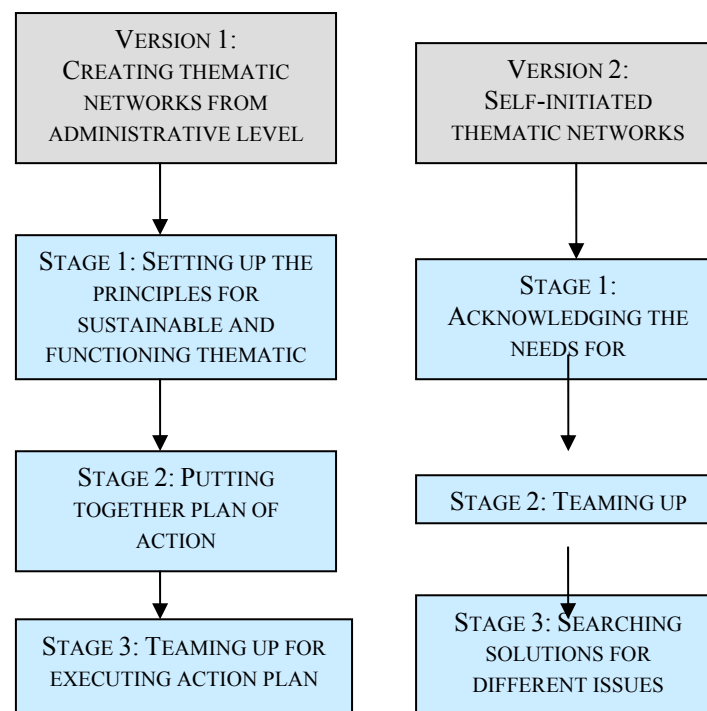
VERSION 1: CREATING THEMATIC NETWORKS FROM ADMINISTRATIVE LEVEL

STAGE 1: SETTING UP THE PRINCIPLES FOR SUSTAINABLE AND FUNCTIONING THEMATIC

STAGE 2: PUTTING TOGETHER PLAN OF ACTION

STAGE 3: TEAMING UP FOR EXECUTING ACTION PLAN

VERSION 2: SELF-INITIATED THEMATIC NETWORKS

STAGE 1: ACKNOWLEDGING THE NEEDS FOR

STAGE 2: TEAMING UP

STAGE 3: SEARCHING SOLUTIONS FOR DIFFERENT ISSUES